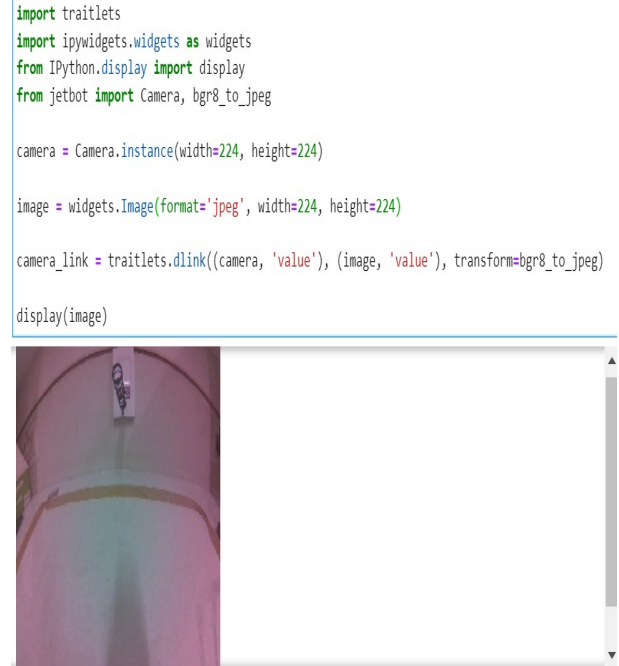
import traitlets
import ipywidgets.widgets as widgets
from IPython.display import display
from jetbot import Camera, bgr8_to_jpeg

camera = Camera.instance(width=224, height=224)

image = widgets.Image(format='jpeg', width=224, height=224)

camera_link = traitlets.dlink((camera, 'value'), (image, 'value'), transform=bgr8_to_jpeg)

display(image)